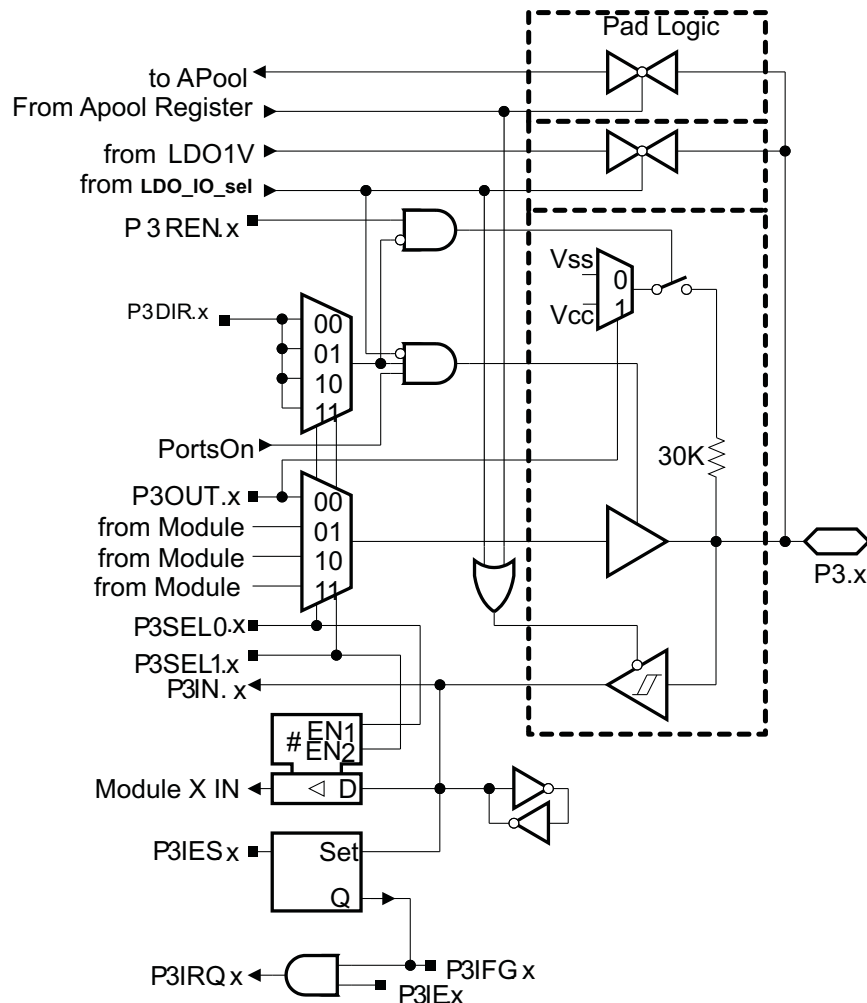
Pad Logic
to APool
From Apool Register
from LDO1V
from LDO_IO_sel
P 3 REN.x
Vss
0
Vcc
1
P3DIR.x
00
01
10
11
PortsOn
30K
P3OUT.x
00
from Module
01
from Module
10
from Module
11
P3.x
P3SEL0.x
P3SEL1.x
P3IN. x
# EN1
EN2
Module X IN
D
P3IES x
Set
Q
P3IRQ x
P3IFG x
P3IEx